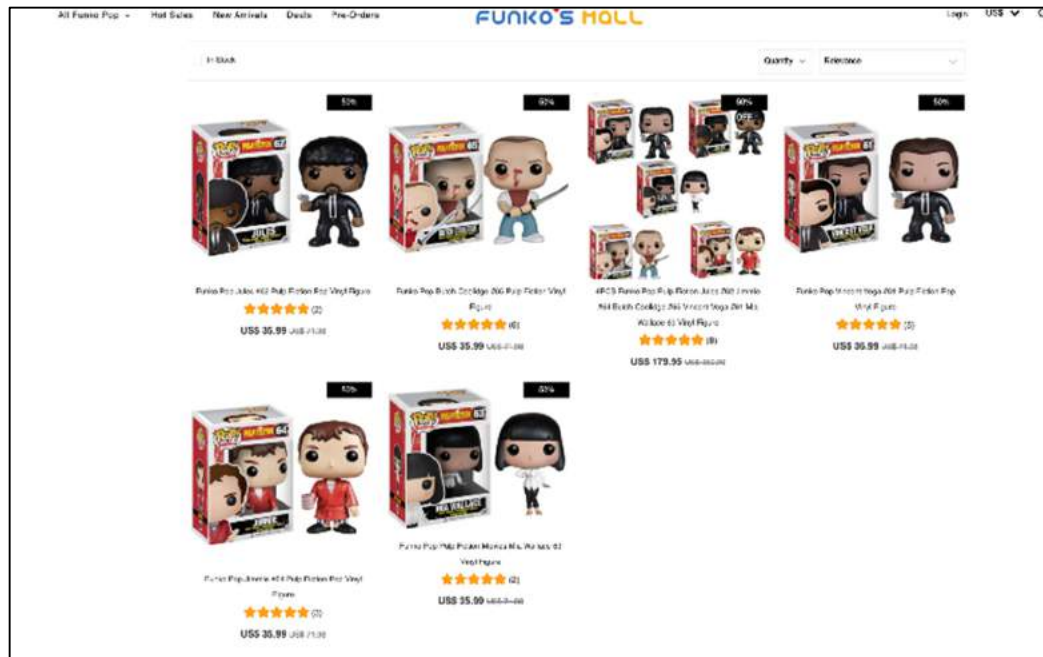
All Funko Pop Hot Sales New Arrivals Deals Pre-Orders

FUNKO'S MALL

Login US$

In Stock

Quantity Relevance

50%

Funko Pop Jules #62 Pulp Fiction Pop Vinyl Figure

(2)

US$ 35.99 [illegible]

50%

Funko Pop Butch Coolidge #66 Pulp Fiction Vinyl Figure

(6)

US$ 35.99 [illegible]

90% OFF

4PCS Funko Pop Pulp Fiction Jules #62 Jimmie #64 Butch Coolidge #66 Vincent Vega #61 Mia Wallace 63 Vinyl Figure

(8)

US$ 179.95 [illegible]

50%

Funko Pop Vincent Vega #61 Pulp Fiction Pop Vinyl Figure

(3)

US$ 35.99 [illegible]

50%

Funko Pop Jimmie #64 Pulp Fiction Pop Vinyl Figure

(3)

US$ 35.99 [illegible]

50%

Funko Pop Pulp Fiction Monica Mia Wallace 63 Vinyl Figure

(2)

US$ 35.99 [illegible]